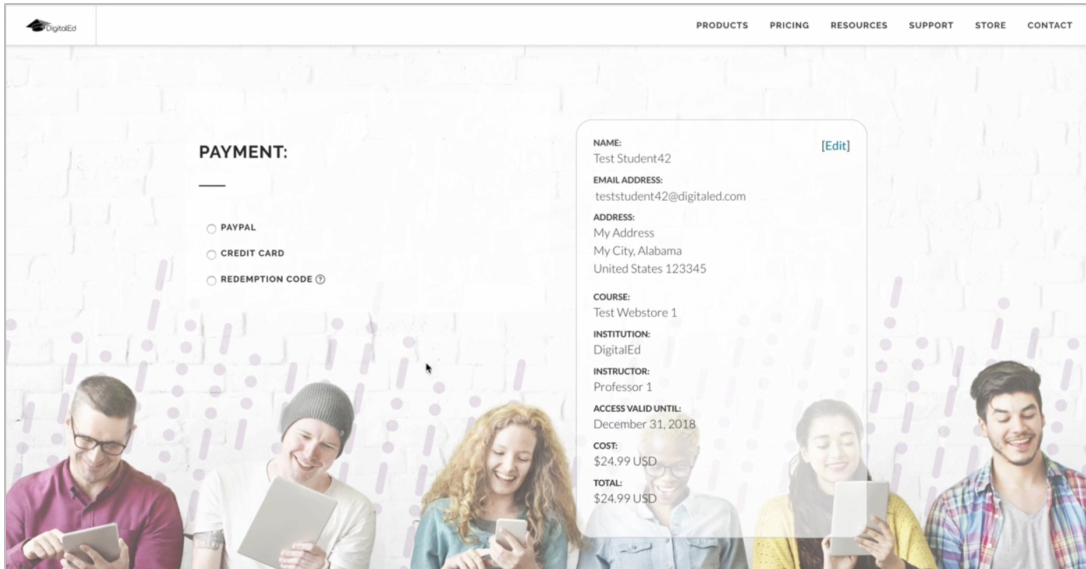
DigitalEd

PRODUCTS PRICING RESOURCES SUPPORT STORE CONTACT

PAYMENT:

PAYPAL

CREDIT CARD

REDEMPTION CODE ?

NAME:
Test Student42

[Edit]

EMAIL ADDRESS:
teststudent42@digitaled.com

ADDRESS:
My Address
My City, Alabama
United States 123345

COURSE:
Test Webstore 1

INSTITUTION:
DigitalEd

INSTRUCTOR:
Professor 1

ACCESS VALID UNTIL:
December 31, 2018

COST:
$24.99 USD

TOTAL:
$24.99 USD